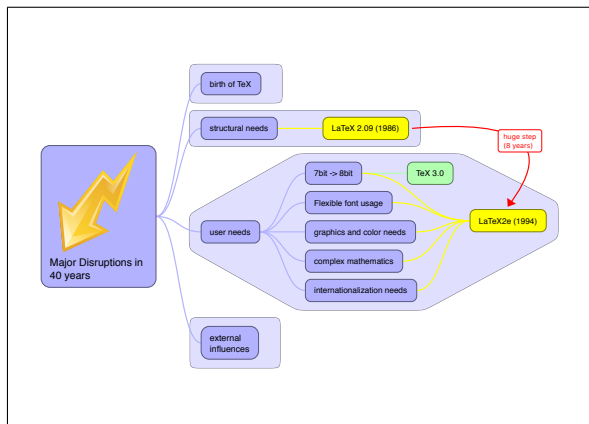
Major Disruptions in 40 years

birth of TeX

structural needs

LaTeX 2.09 (1986)

huge step (8 years)

7bit -> 8bit

TeX 3.0

Flexible font usage

user needs

graphics and color needs

LaTeX2e (1994)

complex mathematics

internationalization needs

external influences